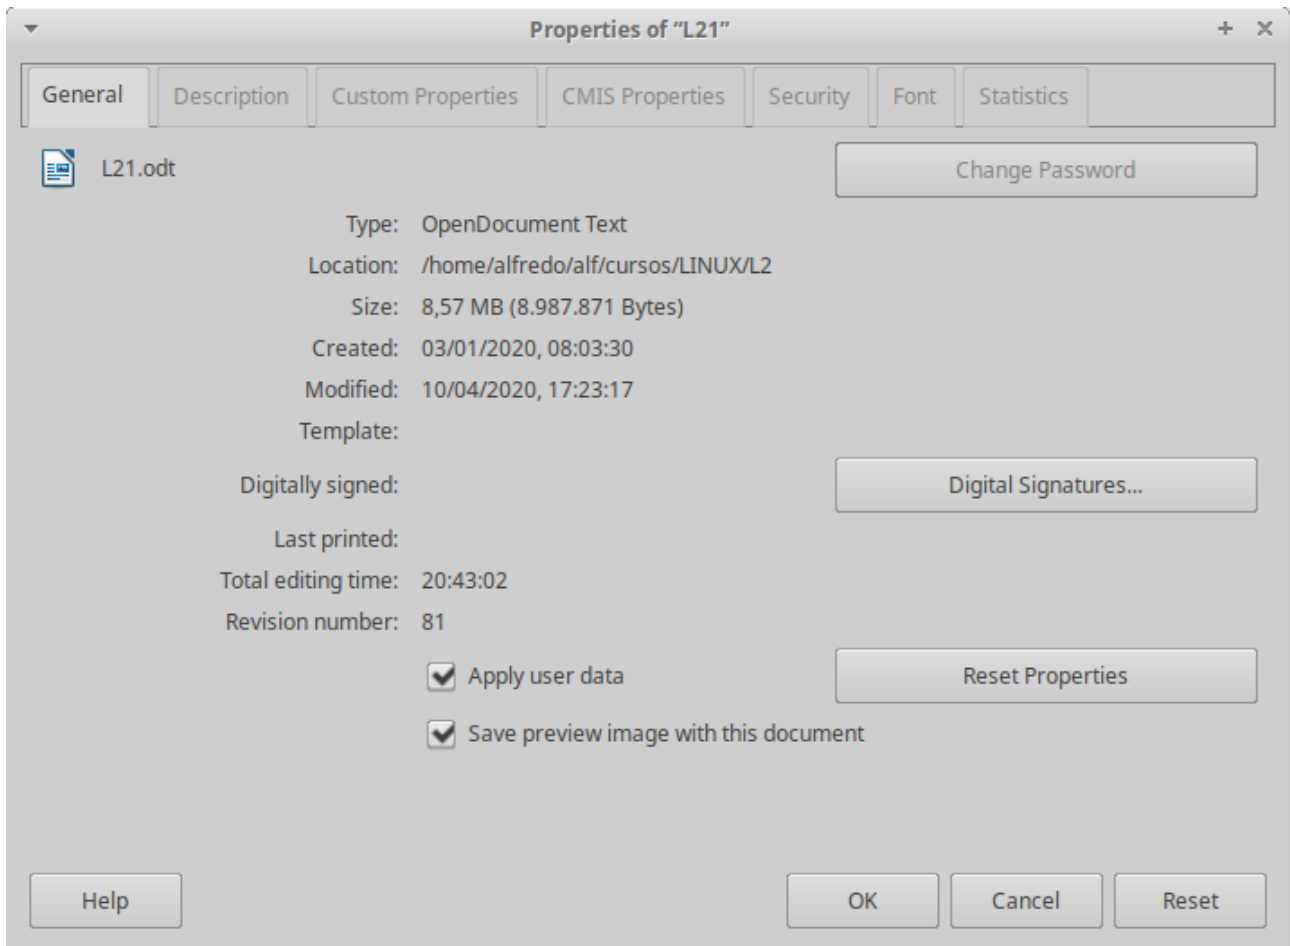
Properties of "L21"

General | Description | Custom Properties | CMIS Properties | Security | Font | Statistics

L21.odt

Change Password

Type: OpenDocument Text
Location: /home/alfredo/alf/cursos/LINUX/L2
Size: 8,57 MB (8.987.871 Bytes)
Created: 03/01/2020, 08:03:30
Modified: 10/04/2020, 17:23:17
Template:
Digitally signed:

Digital Signatures...

Last printed:
Total editing time: 20:43:02
Revision number: 81

Apply user data

Reset Properties

Save preview image with this document

Help

OK

Cancel

Reset